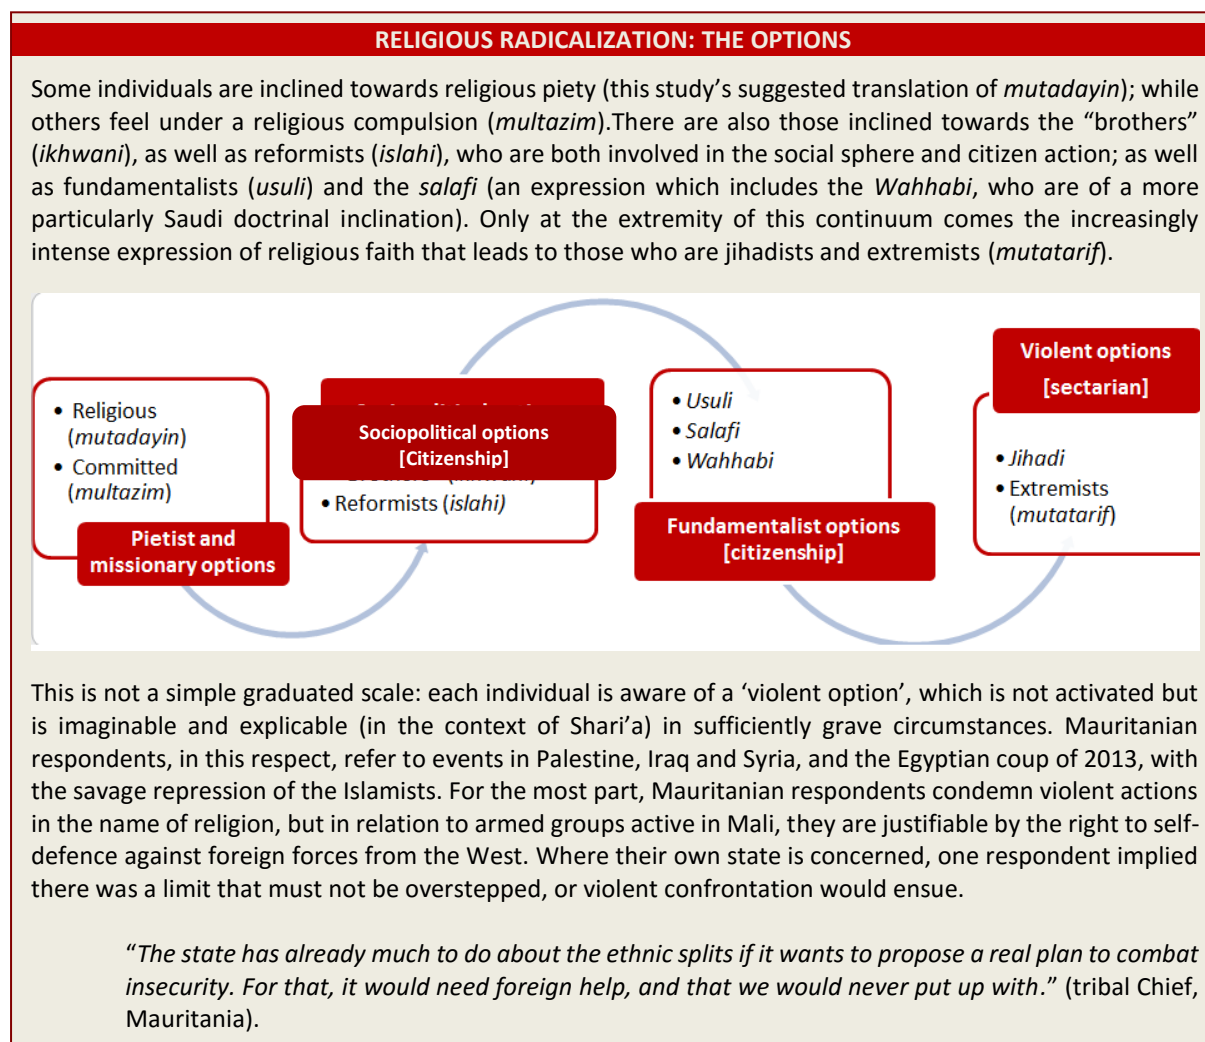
RELIGIOUS RADICALIZATION: THE OPTIONS

Some individuals are inclined towards religious piety (this study's suggested translation of *mutadayin*); while others feel under a religious compulsion (*multazim*).There are also those inclined towards the "brothers" (*ikhwani*), as well as reformists (*islahi*), who are both involved in the social sphere and citizen action; as well as fundamentalists (*usuli*) and the *salafi* (an expression which includes the *Wahhabi*, who are of a more particularly Saudi doctrinal inclination). Only at the extremity of this continuum comes the increasingly intense expression of religious faith that leads to those who are jihadists and extremists (*mutatarif*).

• Religious (*mutadayin*)
• Committed (*multazim*)

Pietist and missionary options

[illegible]

Sociopolitical options [Citizenship]

Brothers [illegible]
• Reformists (*islahi*)

• *Usuli*
• *Salafi*
• *Wahhabi*

Fundamentalist options [citizenship]

Violent options [sectarian]

• *Jihadi*
• Extremists (*mutatarif*)

This is not a simple graduated scale: each individual is aware of a 'violent option', which is not activated but is imaginable and explicable (in the context of Shari'a) in sufficiently grave circumstances. Mauritanian respondents, in this respect, refer to events in Palestine, Iraq and Syria, and the Egyptian coup of 2013, with the savage repression of the Islamists. For the most part, Mauritanian respondents condemn violent actions in the name of religion, but in relation to armed groups active in Mali, they are justifiable by the right to self-defence against foreign forces from the West. Where their own state is concerned, one respondent implied there was a limit that must not be overstepped, or violent confrontation would ensue.

"*The state has already much to do about the ethnic splits if it wants to propose a real plan to combat insecurity. For that, it would need foreign help, and that we would never put up with.*" (tribal Chief, Mauritania).